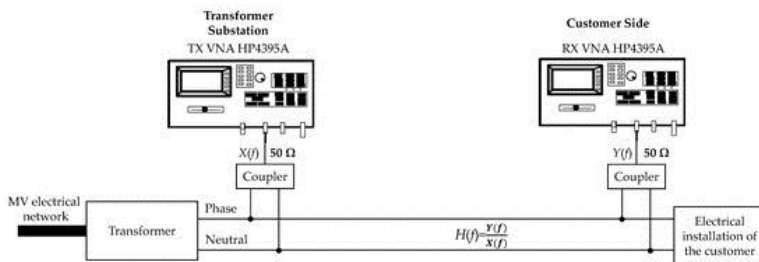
Transformer Substation
TX VNA HP4395A

Customer Side
RX VNA HP4395A

$X(f)$ 50 Ω

$Y(f)$ 50 Ω

Coupler

Coupler

MV electrical network

Transformer

Phase

Neutral

$H(f)=\frac{Y(f)}{X(f)}$

Electrical installation of the customer